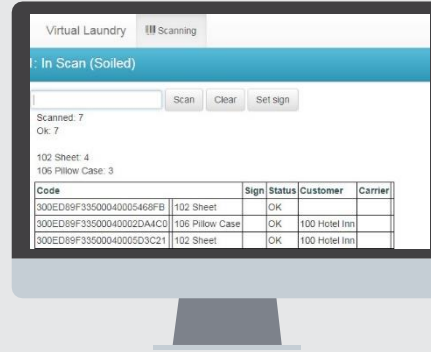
Virtual Laundry
Scanning

: In Scan (Soiled)

Scan Clear Set sign

Scanned: 7
Ok: 7

102 Sheet: 4
106 Pillow Case: 3

| Code | | Sign | Status | Customer | Carrier |
|---|---|---|---|---|---|
| 300ED89F33500040005468FB | 102 Sheet | | OK | | |
| 300ED89F33500040002DA4C0 | 106 Pillow Case | | OK | 100 Hotel Inn | |
| 300ED89F33500040005D3C21 | 102 Sheet | | OK | 100 Hotel Inn | |